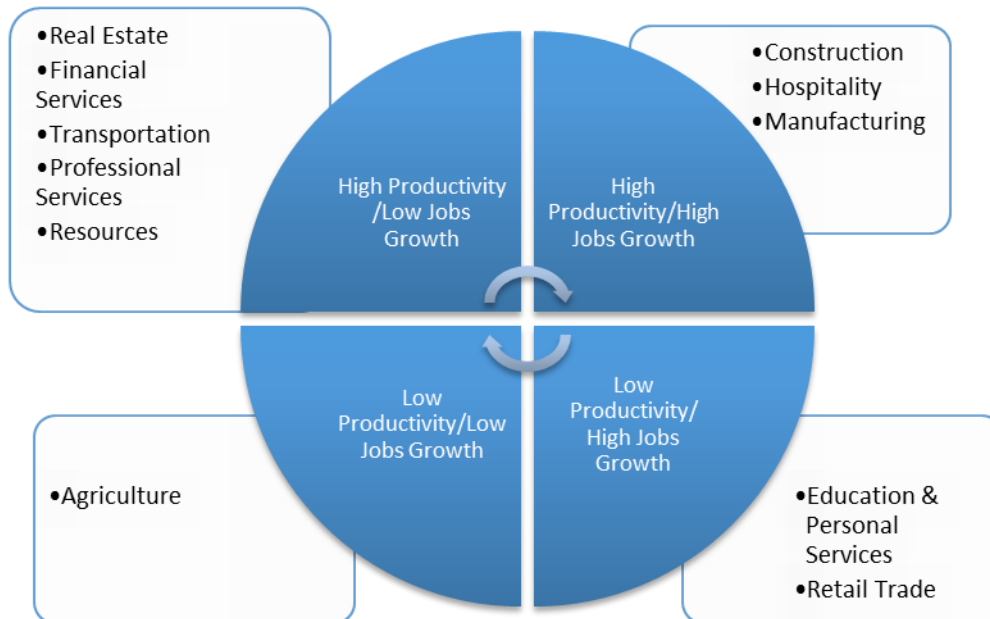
•Real Estate
•Financial Services
•Transportation
•Professional Services
•Resources

High Productivity /Low Jobs Growth

High Productivity/High Jobs Growth

•Construction
•Hospitality
•Manufacturing

•Agriculture

Low Productivity/Low Jobs Growth

Low Productivity/ High Jobs Growth

•Education & Personal Services
•Retail Trade